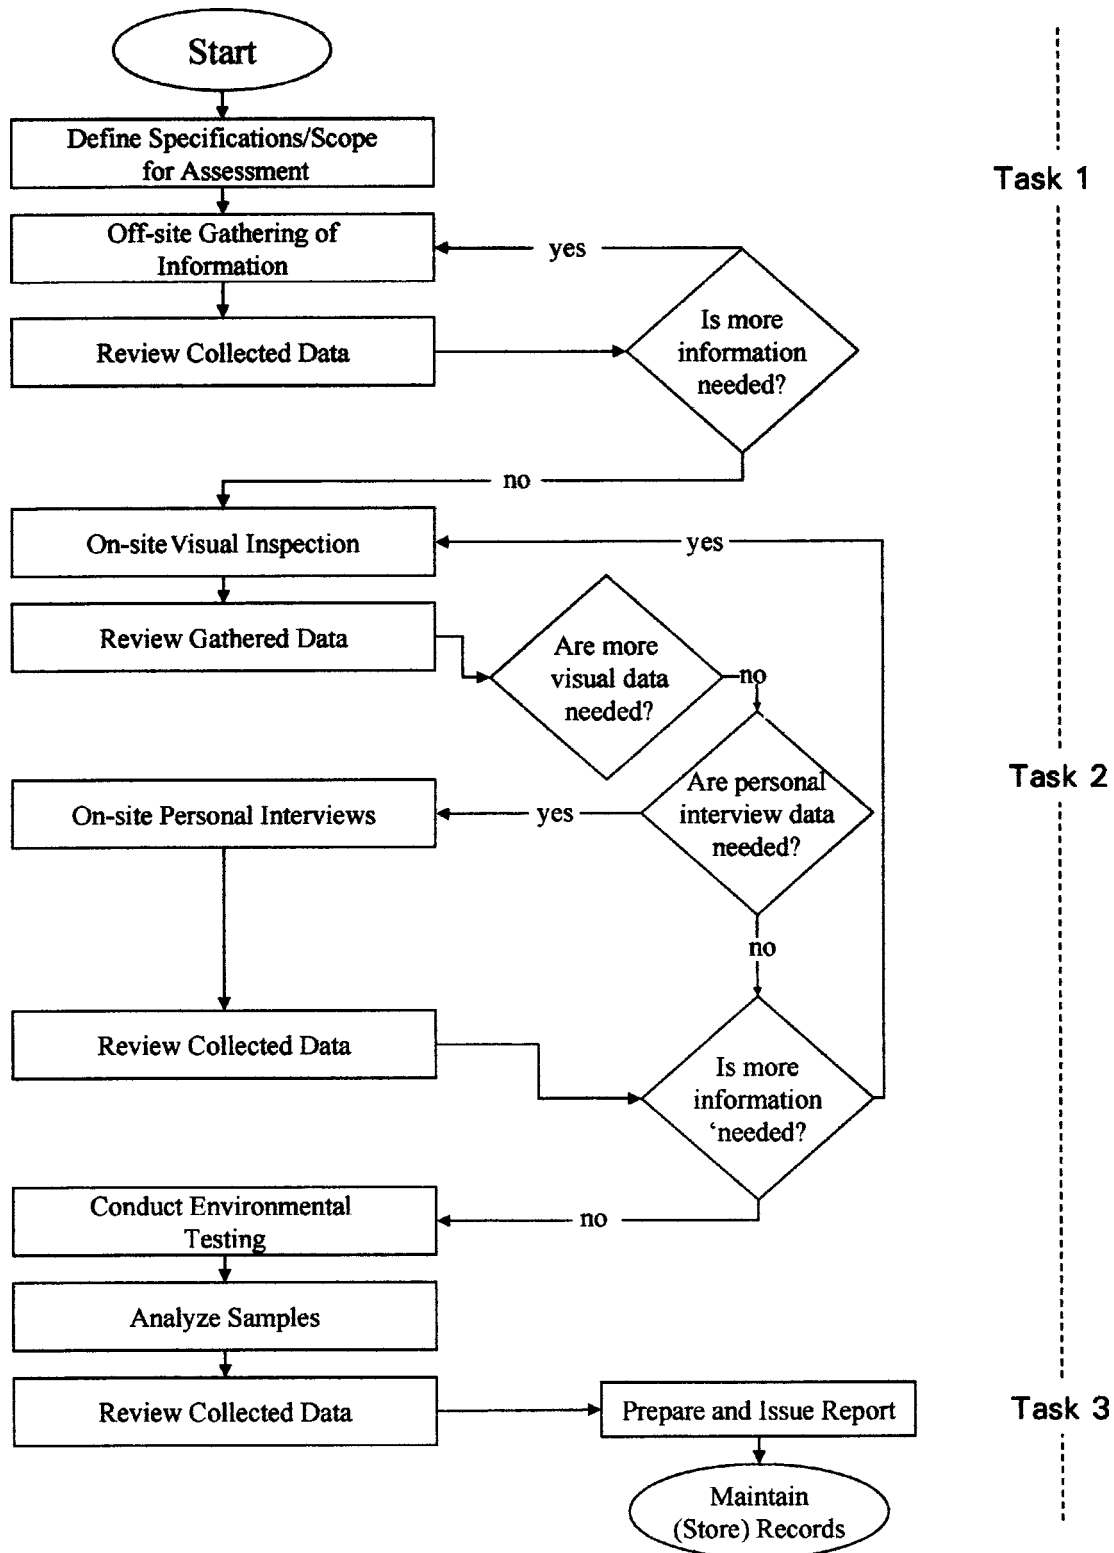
Start

Define Specifications/Scope for Assessment

Task 1

Off-site Gathering of Information

yes

Review Collected Data

Is more information needed?

no

On-site Visual Inspection

yes

Review Gathered Data

Are more visual data needed?

no

Task 2

On-site Personal Interviews

yes

Are personal interview data needed?

no

Review Collected Data

Is more information 'needed?

Conduct Environmental Testing

no

Analyze Samples

Review Collected Data

Prepare and Issue Report

Task 3

Maintain (Store) Records